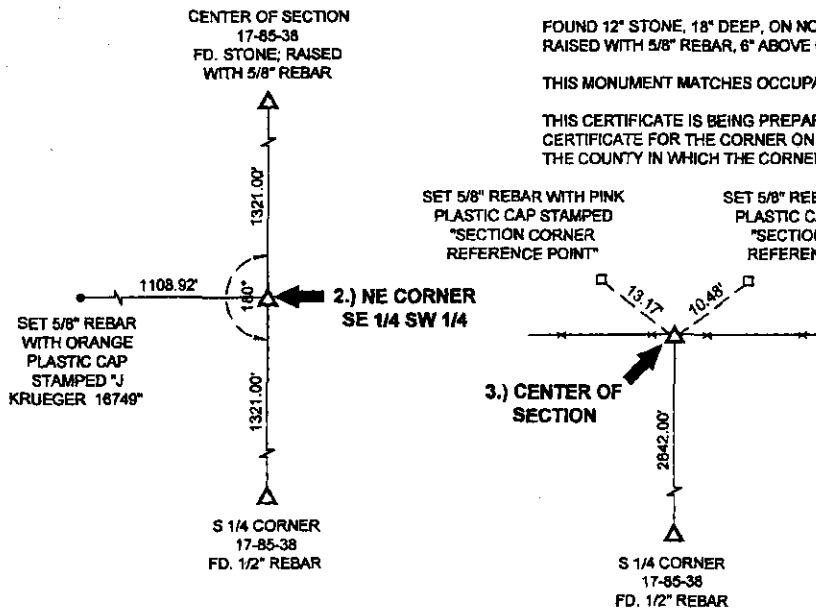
CENTER OF SECTION
17-85-38
FD. STONE; RAISED
WITH 5/8" REBAR

1321.00'

1108.92'

180°

2.) NE CORNER
SE 1/4 SW 1/4

SET 5/8" REBAR
WITH ORANGE
PLASTIC CAP
STAMPED "J
KRUEGER 16749"

1321.00'

S 1/4 CORNER
17-85-38
FD. 1/2" REBAR

FOUND 12" STONE, 18" DEEP, ON NO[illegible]
RAISED WITH 5/8" REBAR, 6" ABOVE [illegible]

THIS MONUMENT MATCHES OCCUPA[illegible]

THIS CERTIFICATE IS BEING PREPAR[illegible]
CERTIFICATE FOR THE CORNER ON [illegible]
THE COUNTY IN WHICH THE CORNE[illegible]

SET 5/8" REBAR WITH PINK
PLASTIC CAP STAMPED
"SECTION CORNER
REFERENCE POINT"

SET 5/8" REBA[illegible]
PLASTIC CA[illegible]
"SECTIO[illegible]
REFEREN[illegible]

13.17'

10.48'

3.) CENTER OF
SECTION

2642.00'

S 1/4 CORNER
17-85-38
FD. 1/2" REBAR